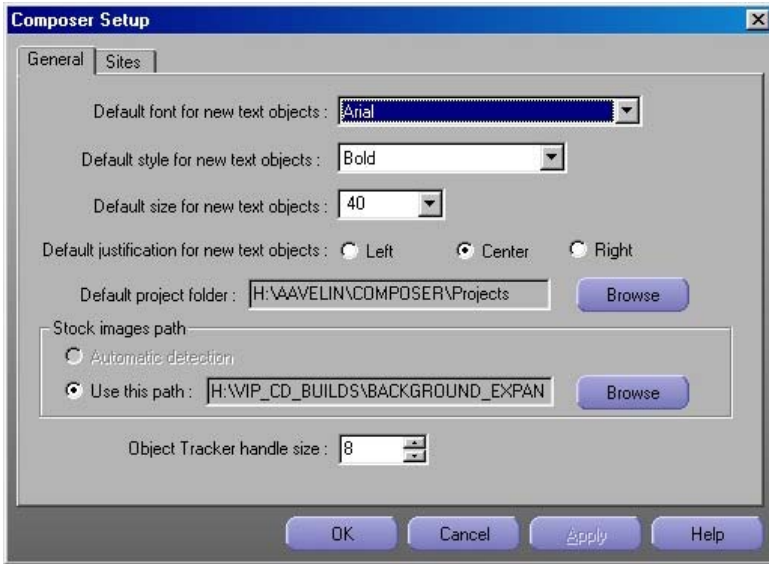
Composer Setup

General | Sites

Default font for new text objects : Arial

Default style for new text objects : Bold

Default size for new text objects : 40

Default justification for new text objects : Left Center Right

Default project folder : H:\AAVELIN\COMPOSER\Projects Browse

Stock images path

Automatic detection

Use this path : H:\VIP_CD_BUILDS\BACKGROUND_EXPAN Browse

Object Tracker handle size : 8

OK Cancel Apply Help